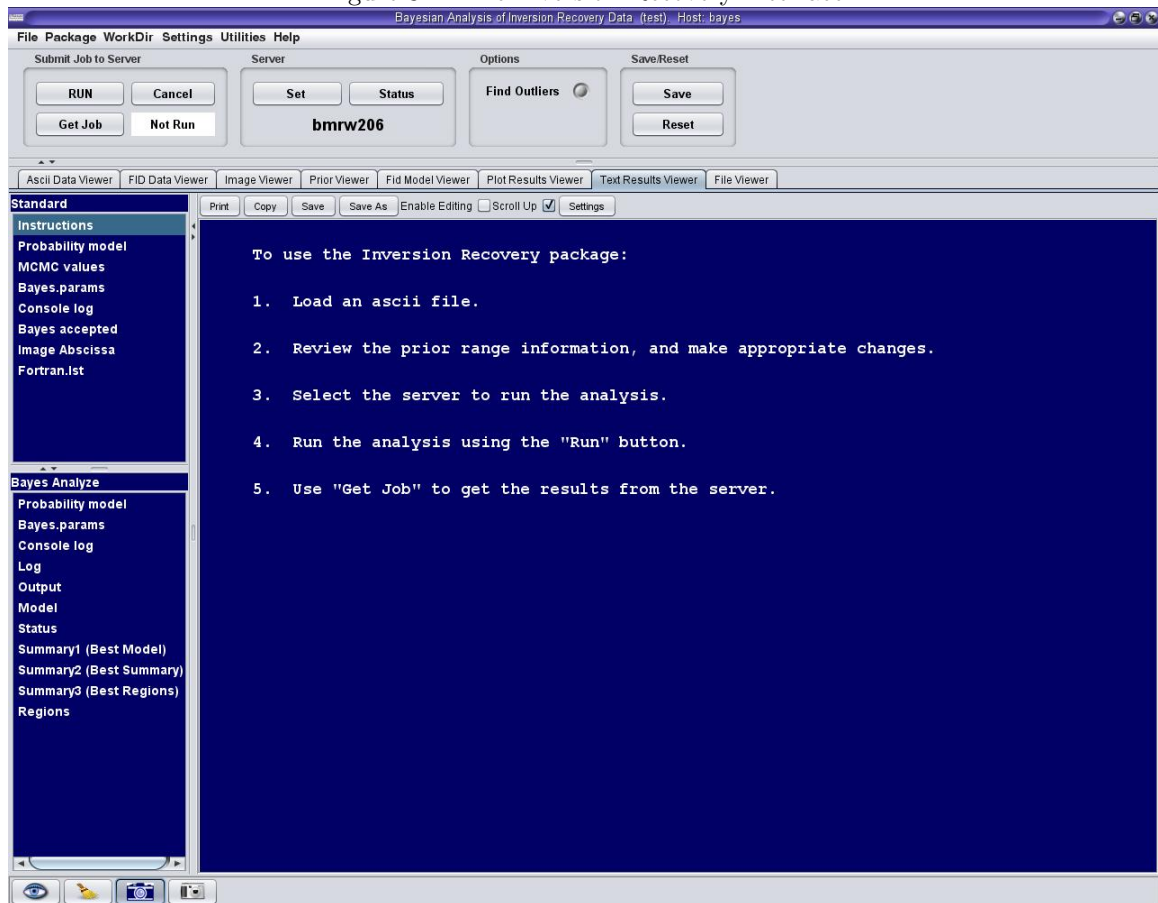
Bayesian Analysis of Inversion Recovery Data (test) Host: bayes

File Package WorkDir Settings Utilities Help

Submit Job to Server
RUN
Cancel
Get Job
Not Run

Server
Set
Status
bmrw206

Options
Find Outliers

Save/Reset
Save
Reset

Ascii Data Viewer | FID Data Viewer | Image Viewer | Prior Viewer | Fid Model Viewer | Plot Results Viewer | Text Results Viewer | File Viewer

Standard
Instructions
Probability model
MCMC values
Bayes.params
Console log
Bayes accepted
Image Abscissa
Fortran.lst

Bayes Analyze
Probability model
Bayes.params
Console log
Log
Output
Model
Status
Summary1 (Best Model)
Summary2 (Best Summary)
Summary3 (Best Regions)
Regions

Print | Copy | Save | Save As | Enable Editing | Scroll Up | Settings

To use the Inversion Recovery package:

1. Load an ascii file.

2. Review the prior range information, and make appropriate changes.

3. Select the server to run the analysis.

4. Run the analysis using the "Run" button.

5. Use "Get Job" to get the results from the server.